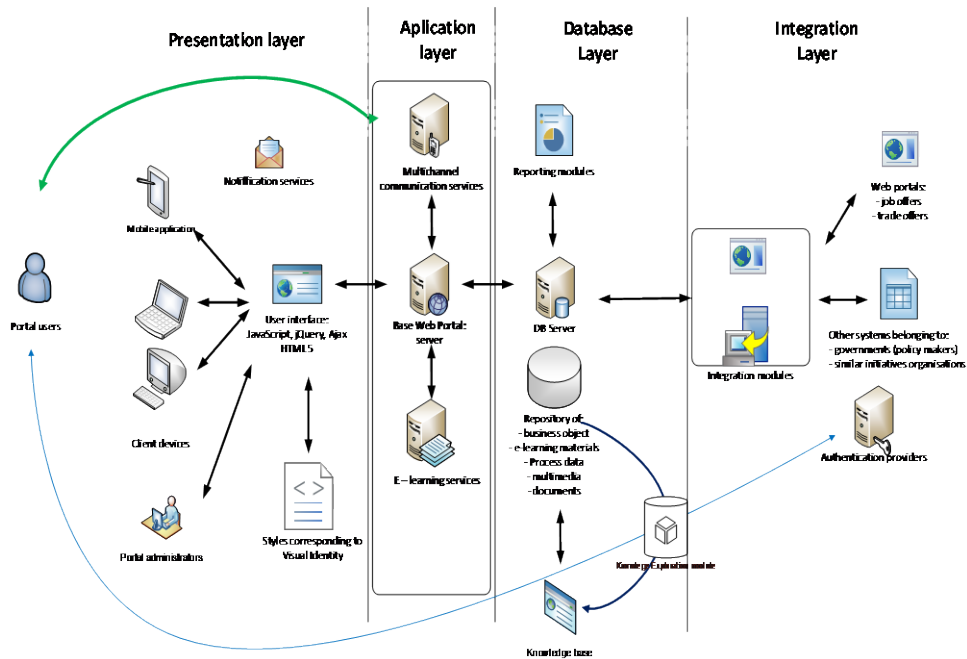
Presentation layer

Aplication layer

Database Layer

Integration Layer

Notification services

Multichannel communication services

Reporting modules

Web portals:
- job offers
- trade offers

Mobile application

Portal users

User interface: JavaScript, jQuery, Ajax HTML 5

Base Web Portal: server

DB Server

Integration modules

Other systems belonging to:
- governments (policy makers)
- similar initiatives organisations

Client devices

Repository of:
- business object
- e-learning materials
- Process data
- multimedia
- documents

E – learning services

Authentication providers

Portal administrators

Styles corresponding to Visual Identity

Knowledge Exploation module

Knowledge base